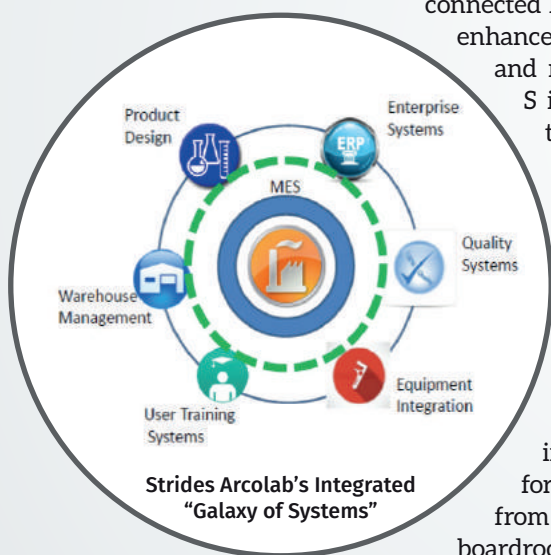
connected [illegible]
enhance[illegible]
and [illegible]
S i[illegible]
t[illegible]

Product Design

Enterprise Systems

ERP

MES

Quality Systems

Warehouse Management

Equipment Integration

User Training Systems

Strides Arcolab's Integrated "Galaxy of Systems"

i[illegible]
for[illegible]
from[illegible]
boardroo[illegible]